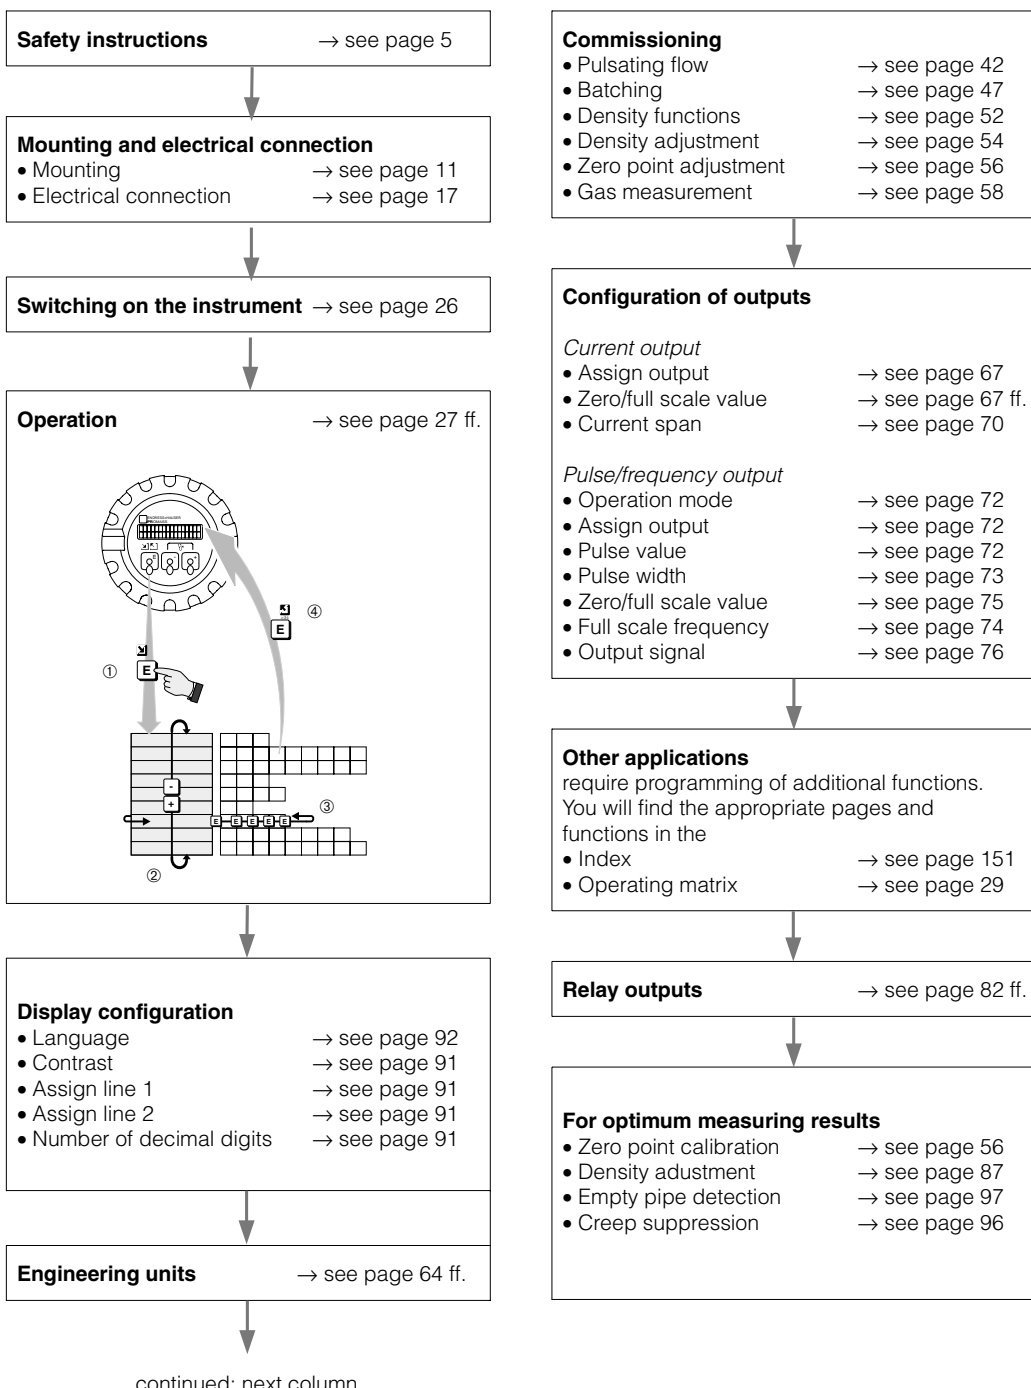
**Safety instructions** → see page 5

**Mounting and electrical connection**
• Mounting → see page 11
• Electrical connection → see page 17

**Switching on the instrument** → see page 26

**Operation** → see page 27 ff.

④
E
①
E
-
+
E E E E E
③
②

**Display configuration**
• Language → see page 92
• Contrast → see page 91
• Assign line 1 → see page 91
• Assign line 2 → see page 91
• Number of decimal digits → see page 91

**Engineering units** → see page 64 ff.

continued: next column

**Commissioning**
• Pulsating flow → see page 42
• Batching → see page 47
• Density functions → see page 52
• Density adjustment → see page 54
• Zero point adjustment → see page 56
• Gas measurement → see page 58

**Configuration of outputs**

*Current output*
• Assign output → see page 67
• Zero/full scale value → see page 67 ff.
• Current span → see page 70

*Pulse/frequency output*
• Operation mode → see page 72
• Assign output → see page 72
• Pulse value → see page 72
• Pulse width → see page 73
• Zero/full scale value → see page 75
• Full scale frequency → see page 74
• Output signal → see page 76

**Other applications**
require programming of additional functions. You will find the appropriate pages and functions in the
• Index → see page 151
• Operating matrix → see page 29

**Relay outputs** → see page 82 ff.

**For optimum measuring results**
• Zero point calibration → see page 56
• Density adustment → see page 87
• Empty pipe detection → see page 97
• Creep suppression → see page 96